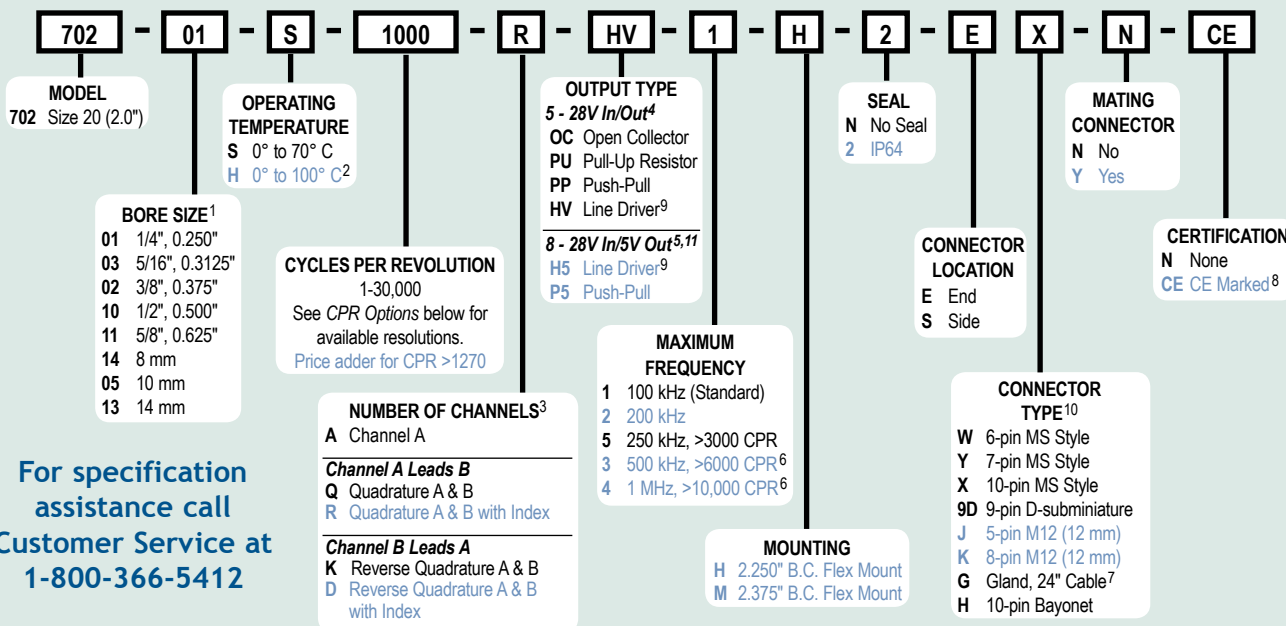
702 – 01 – S – 1000 – R – HV – 1 – H – 2 – E X – N – CE

MODEL
702 Size 20 (2.0")

OPERATING TEMPERATURE
S 0° to 70° C
H 0° to 100° C$^2$

BORE SIZE$^1$
01 1/4", 0.250"
03 5/16", 0.3125"
02 3/8", 0.375"
10 1/2", 0.500"
11 5/8", 0.625"
14 8 mm
05 10 mm
13 14 mm

CYCLES PER REVOLUTION
1-30,000
See *CPR Options* below for available resolutions.
Price adder for CPR >1270

NUMBER OF CHANNELS$^3$
A Channel A
*Channel A Leads B*
Q Quadrature A & B
R Quadrature A & B with Index
*Channel B Leads A*
K Reverse Quadrature A & B
D Reverse Quadrature A & B with Index

OUTPUT TYPE
*5 - 28V In/Out$^4$*
OC Open Collector
PU Pull-Up Resistor
PP Push-Pull
HV Line Driver$^9$
*8 - 28V In/5V Out$^{5,11}$*
H5 Line Driver$^9$
P5 Push-Pull

MAXIMUM FREQUENCY
1 100 kHz (Standard)
2 200 kHz
5 250 kHz, >3000 CPR
3 500 kHz, >6000 CPR$^6$
4 1 MHz, >10,000 CPR$^6$

MOUNTING
H 2.250" B.C. Flex Mount
M 2.375" B.C. Flex Mount

SEAL
N No Seal
2 IP64

CONNECTOR LOCATION
E End
S Side

CONNECTOR TYPE$^{10}$
W 6-pin MS Style
Y 7-pin MS Style
X 10-pin MS Style
9D 9-pin D-subminiature
J 5-pin M12 (12 mm)
K 8-pin M12 (12 mm)
G Gland, 24" Cable$^7$
H 10-pin Bayonet

MATING CONNECTOR
N No
Y Yes

CERTIFICATION
N None
CE CE Marked$^8$

For specification assistance call Customer Service at 1-800-366-5412